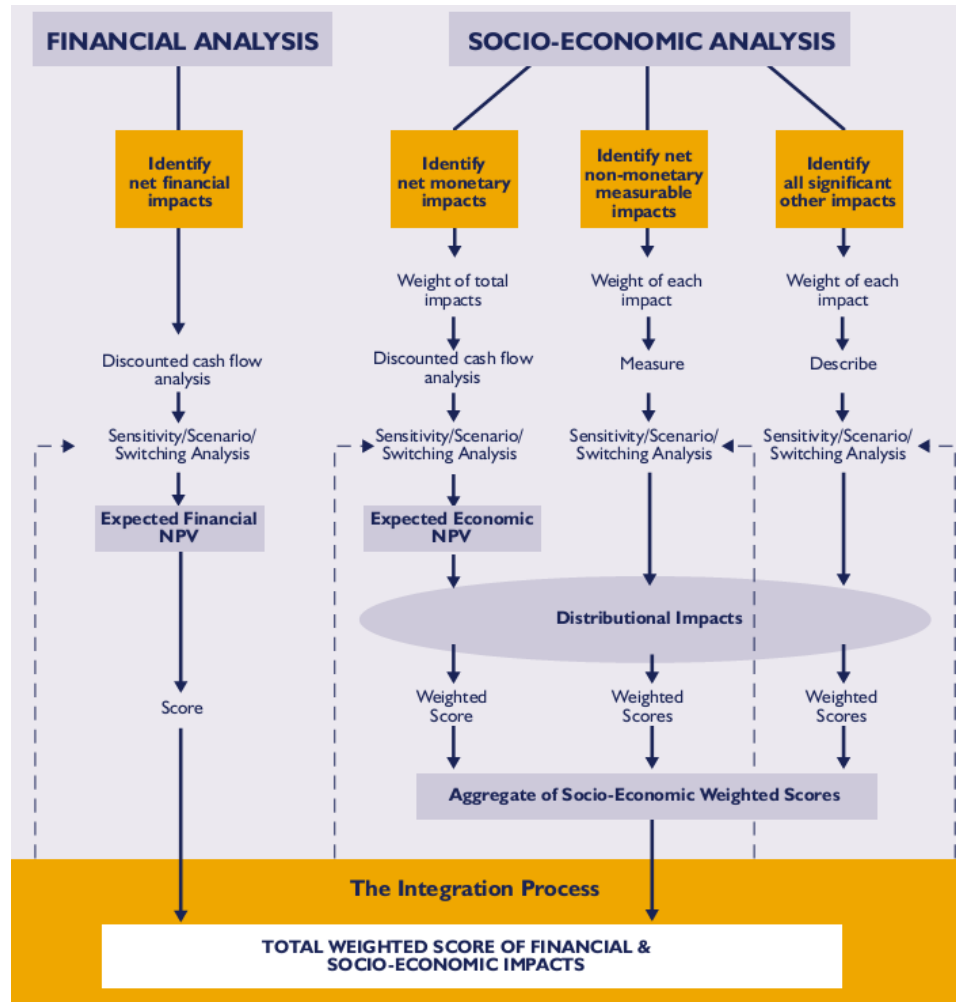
FINANCIAL ANALYSIS

SOCIO-ECONOMIC ANALYSIS

Identify net financial impacts

Identify net monetary impacts

Identify net non-monetary measurable impacts

Identify all significant other impacts

Weight of total impacts

Weight of each impact

Weight of each impact

Discounted cash flow analysis

Discounted cash flow analysis

Measure

Describe

Sensitivity/Scenario/ Switching Analysis

Sensitivity/Scenario/ Switching Analysis

Sensitivity/Scenario/ Switching Analysis

Sensitivity/Scenario/ Switching Analysis

Expected Financial NPV

Expected Economic NPV

Distributional Impacts

Score

Weighted Score

Weighted Scores

Weighted Scores

Aggregate of Socio-Economic Weighted Scores

The Integration Process

TOTAL WEIGHTED SCORE OF FINANCIAL & SOCIO-ECONOMIC IMPACTS